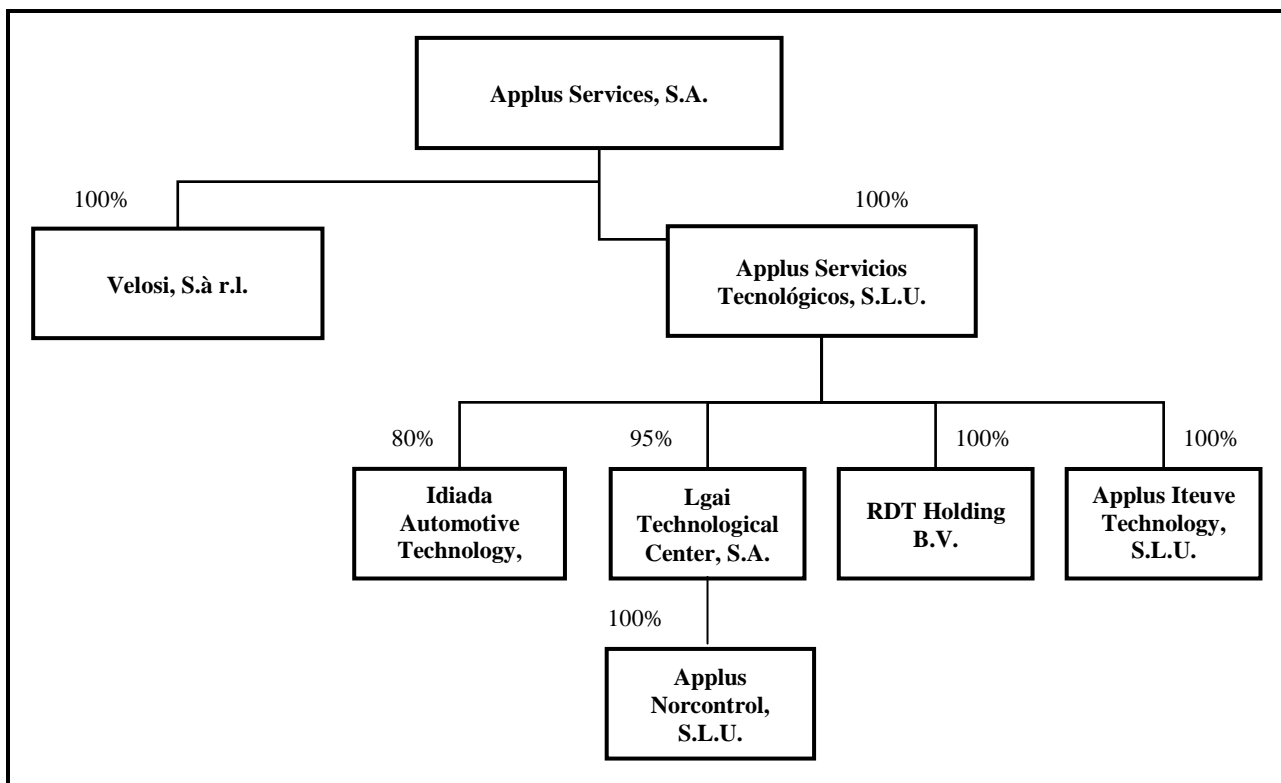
Applus Services, S.A.

100%

Velosi, S.à r.l.

100%

Applus Servicios Tecnológicos, S.L.U.

80%

Idiada Automotive Technology,

95%

Lgai Technological Center, S.A.

100%

RDT Holding B.V.

100%

Applus Iteuve Technology, S.L.U.

100%

Applus Norcontrol, S.L.U.